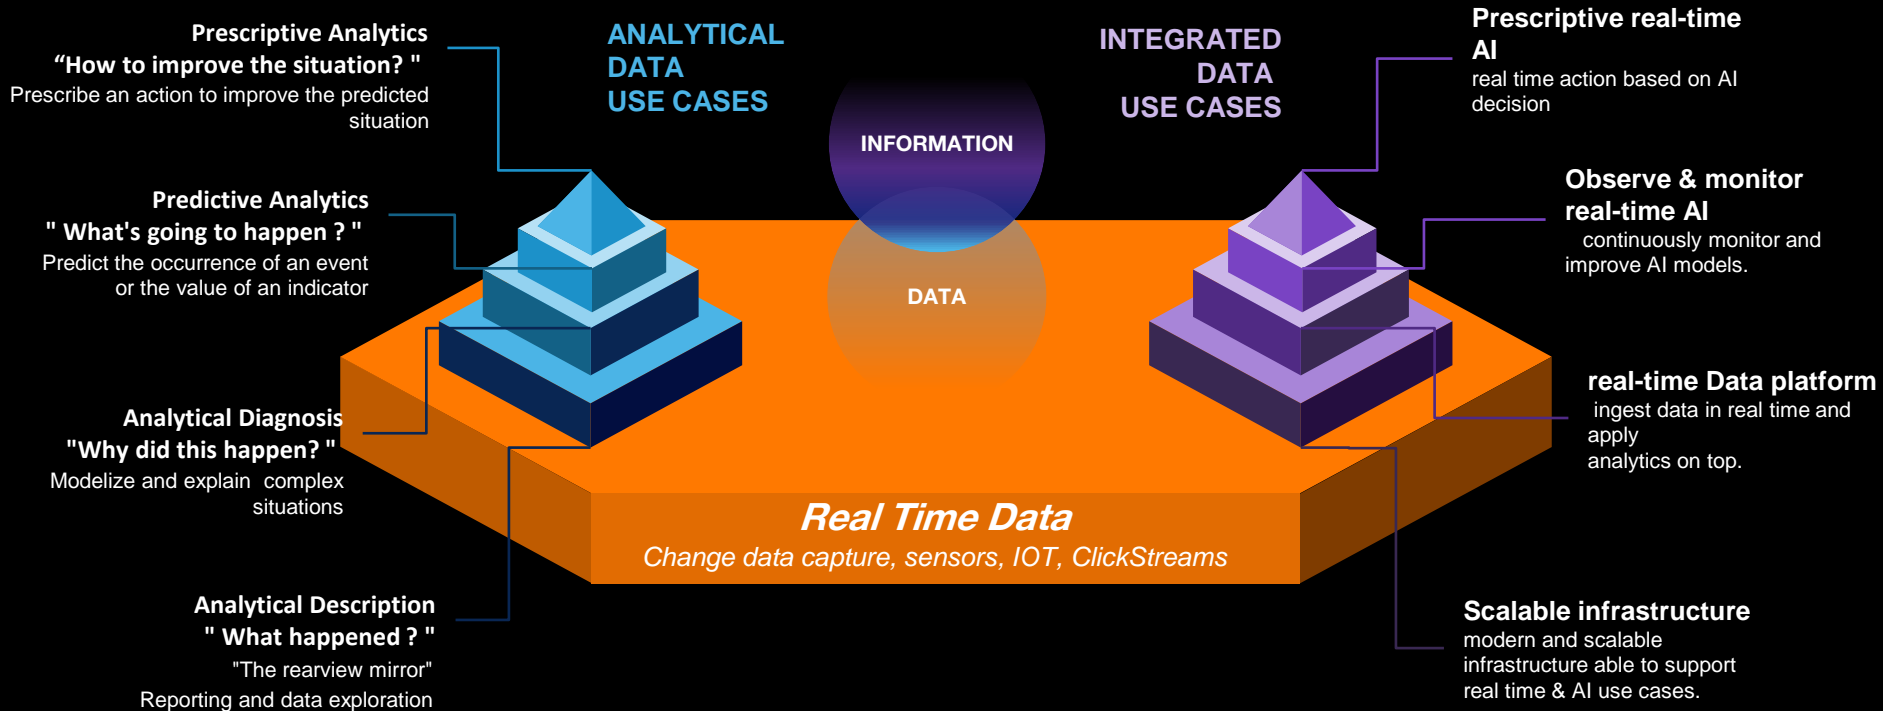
Prescriptive Analytics
“How to improve the situation? "
Prescribe an action to improve the predicted situation

ANALYTICAL DATA USE CASES

INTEGRATED DATA USE CASES

Prescriptive real-time AI
real time action based on AI decision

INFORMATION

Predictive Analytics
" What's going to happen ? "
Predict the occurrence of an event or the value of an indicator

Observe & monitor real-time AI
continuously monitor and improve AI models.

DATA

real-time Data platform
ingest data in real time and apply
analytics on top.

Analytical Diagnosis
"Why did this happen? "
Modelize and explain complex situations

Real Time Data
Change data capture, sensors, IOT, ClickStreams

Analytical Description
" What happened ? "
"The rearview mirror"
Reporting and data exploration

Scalable infrastructure
modern and scalable infrastructure able to support real time & AI use cases.